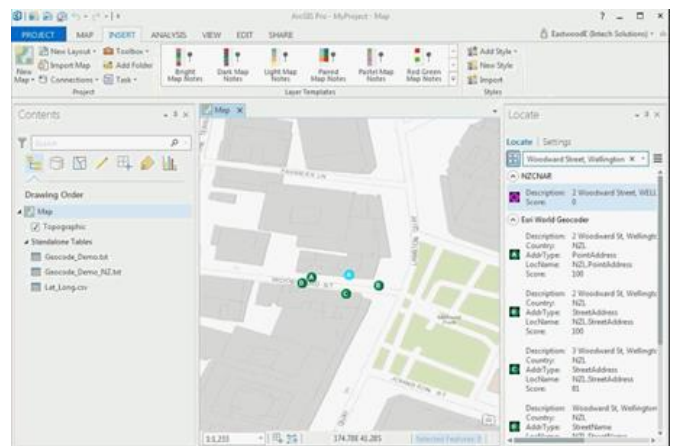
ArcGIS Pro - MyProject - Map

? — ☐ ×

PROJECT MAP INSERT ANALYSIS VIEW EDIT SHARE

Eastwood€ (Intech Solutions)

New Map · New Layout · Import Map · Connections · Toolbox · Add Folder · Task

Project

Bright Map Notes | Dark Map Notes | Light Map Notes | Pastel Map Notes | Pastel Map Notes | Red Green Map Notes

Layer Templates

Add Style · New Style · Import

Styles

Contents

Search

Drawing Order

Map

Topographic

Standalone Tables

Geocode_Demo.txt

Geocode_Demo_NZ.txt

Lat_Long.csv

Map ×

1:1,233

174.788 41.285

Selected Features: 0

Locate

Locate | Settings

Woodward Street, Wellington ×

NZCNAR

Description: 2 Woodward Street, WELL
Score: 0

Esri World Geocoder

Description: 2 Woodward St, Wellingto
Country: NZL
AddrType: PointAddress
LocName: NZL.PointAddress
Score: 100

Description: 2 Woodward St, Wellingto
Country: NZL
AddrType: StreetAddress
LocName: NZL.StreetAddress
Score: 100

Description: 3 Woodward St, Wellingto
Country: NZL
AddrType: StreetAddress
LocName: NZL.StreetAddress
Score: 81

Description: Woodward St, Wellington
Country: NZL
AddrType: StreetName
LocName: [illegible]